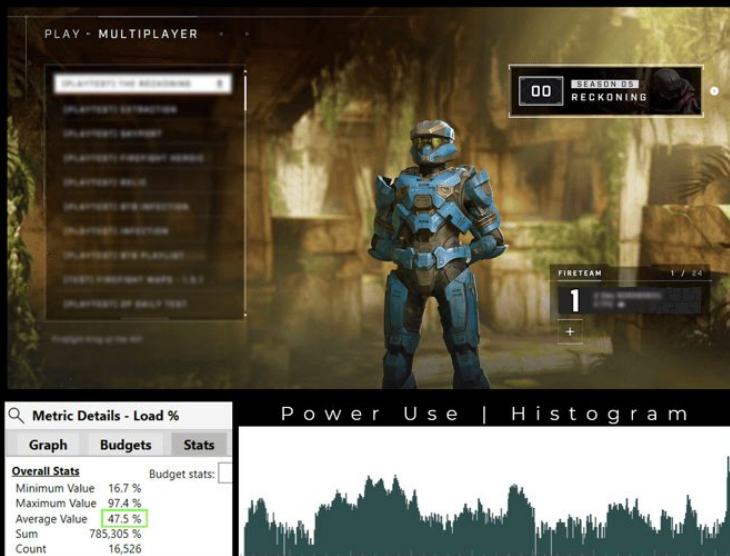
PLAY - MULTIPLAYER

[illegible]

00 SEASON 05 RECKONING

FIRETEAM 1 / 24

1 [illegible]

+

Metric Details - Load %

Graph Budgets Stats

Overall Stats

Budget stats:

| | |
|---|---|
| Minimum Value | 16.7 % |
| Maximum Value | 97.4 % |
| Average Value | 47.5 % |
| Sum | 785,305 % |
| Count | 16,526 |

Power Use | Histogram